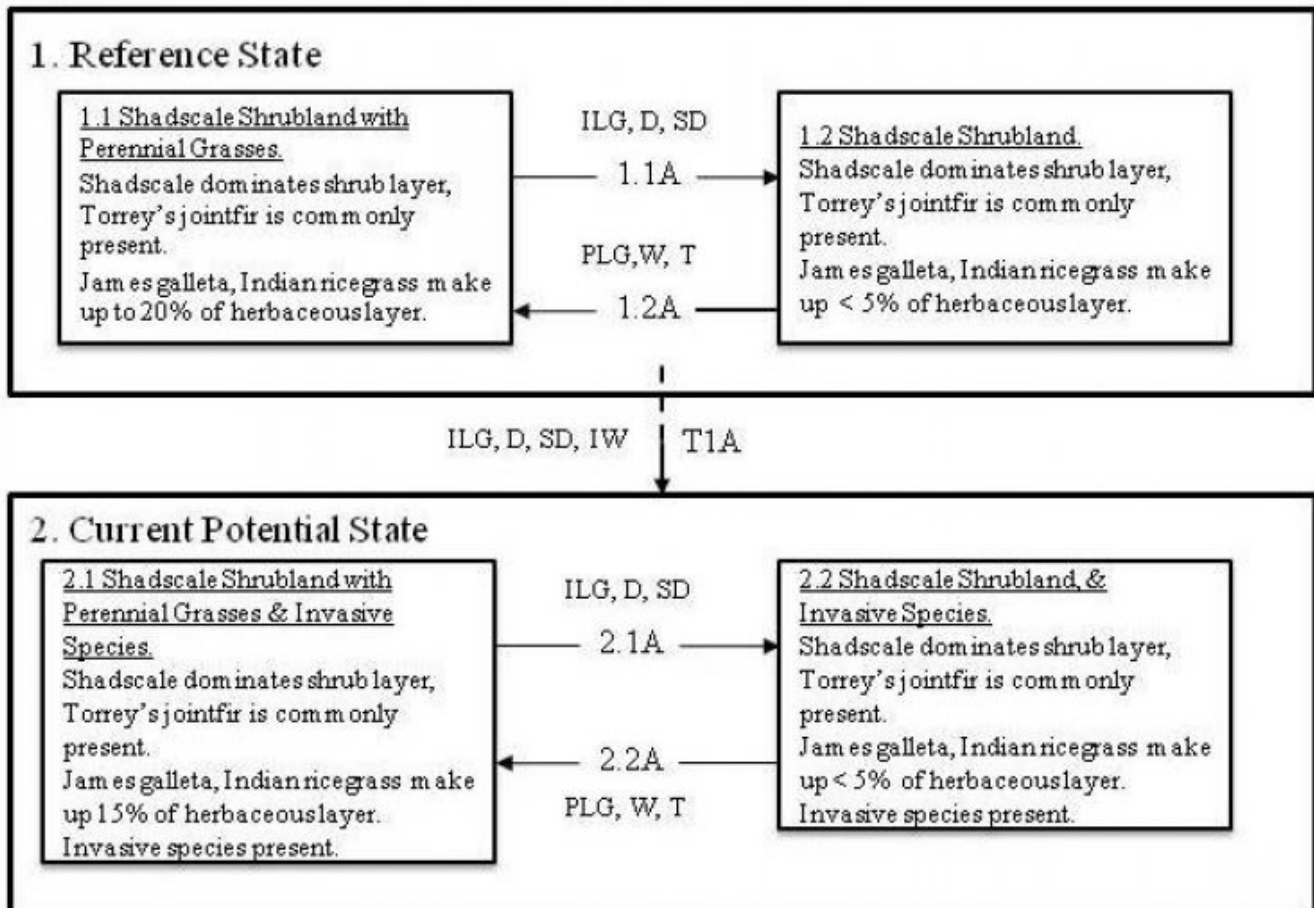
1. Reference State

1.1 Shadscale Shrubland with Perennial Grasses.
Shadscale dominates shrub layer, Torrey's jointfir is commonly present.
James galleta, Indian ricegrass make up to 20% of herbaceous layer.

ILG, D, SD

1.1A

PLG,W, T

1.2A

1.2 Shadscale Shrubland.
Shadscale dominates shrub layer, Torrey's jointfir is commonly present.
James galleta, Indian ricegrass make up < 5% of herbaceous layer.

ILG, D, SD, IW

T1A

2. Current Potential State

2.1 Shadscale Shrubland with Perennial Grasses & Invasive Species.
Shadscale dominates shrub layer, Torrey's jointfir is commonly present.
James galleta, Indian ricegrass make up 15% of herbaceous layer.
Invasive species present.

ILG, D, SD

2.1A

2.2A

PLG, W, T

2.2 Shadscale Shrubland, & Invasive Species.
Shadscale dominates shrub layer, Torrey's jointfir is commonly present.
James galleta, Indian ricegrass make up < 5% of herbaceous layer.
Invasive species present.